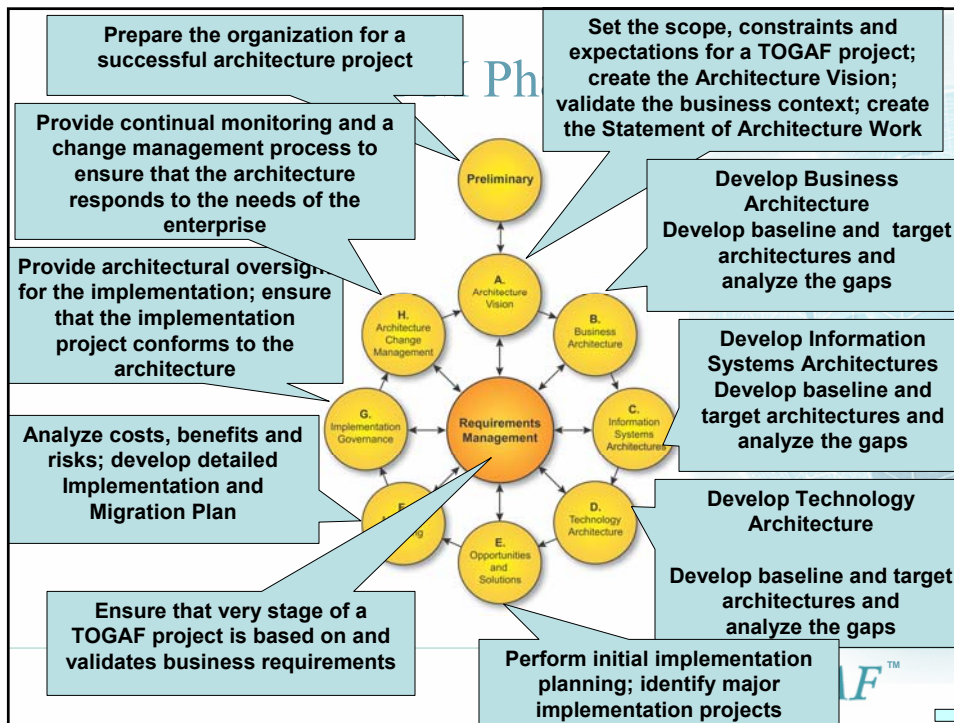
Prepare the organization for a successful architecture project

Set the scope, constraints and expectations for a TOGAF project; create the Architecture Vision; validate the business context; create the Statement of Architecture Work

Ph

Provide continual monitoring and a change management process to ensure that the architecture responds to the needs of the enterprise

Preliminary

Develop Business Architecture
Develop baseline and target architectures and analyze the gaps

Provide architectural oversigh for the implementation; ensure that the implementation project conforms to the architecture

A. Architecture Vision

H. Architecture Change Management

B. Business Architecture

Develop Information Systems Architectures
Develop baseline and target architectures and analyze the gaps

G. Implementation Governance

Requirements Management

C. Information Systems Architectures

Analyze costs, benefits and risks; develop detailed Implementation and Migration Plan

F. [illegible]g

D. Technology Architecture

Develop Technology Architecture

Develop baseline and target architectures and analyze the gaps

E. Opportunities and Solutions

Ensure that very stage of a TOGAF project is based on and validates business requirements

Perform initial implementation planning; identify major implementation projects

AF™